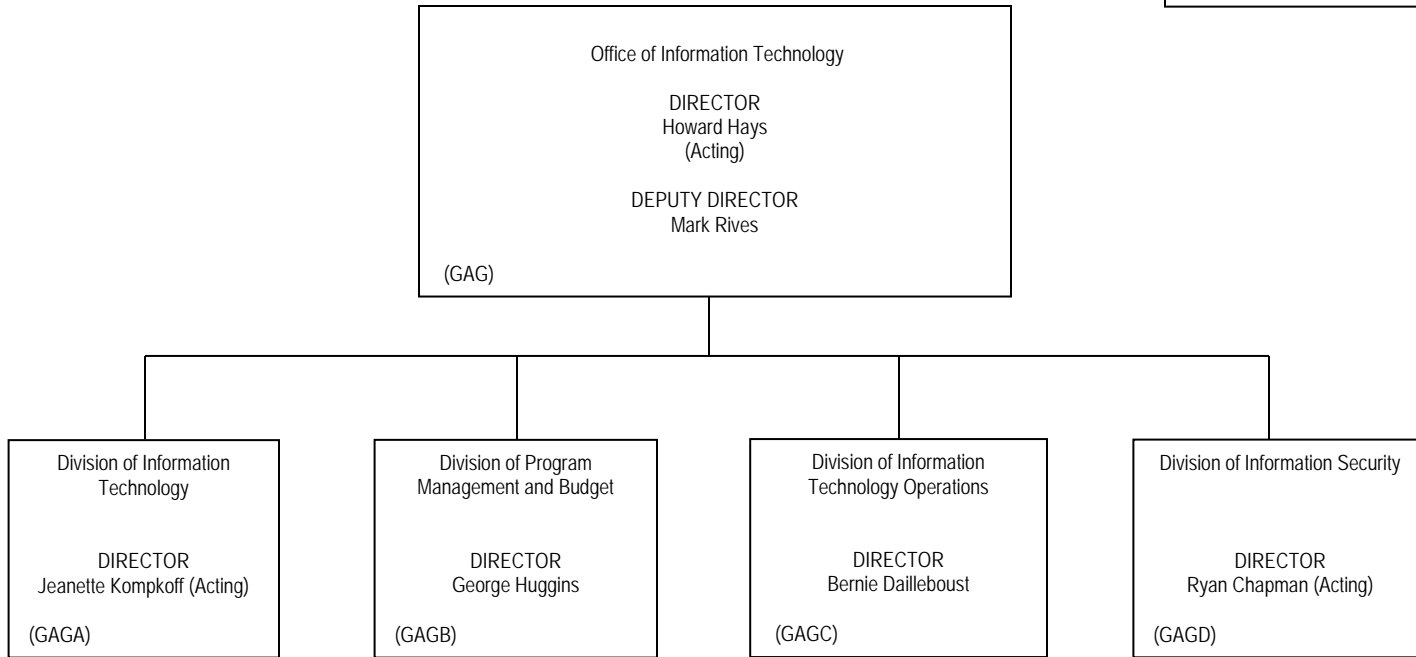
Office of Information Technology

DIRECTOR
Howard Hays
(Acting)

DEPUTY DIRECTOR
Mark Rives

(GAG)

Division of Information Technology

DIRECTOR
Jeanette Kompkoff (Acting)

(GAGA)

Division of Program Management and Budget

DIRECTOR
George Huggins

(GAGB)

Division of Information Technology Operations

DIRECTOR
Bernie Dailleboust

(GAGC)

Division of Information Security

DIRECTOR
Ryan Chapman (Acting)

(GAGD)